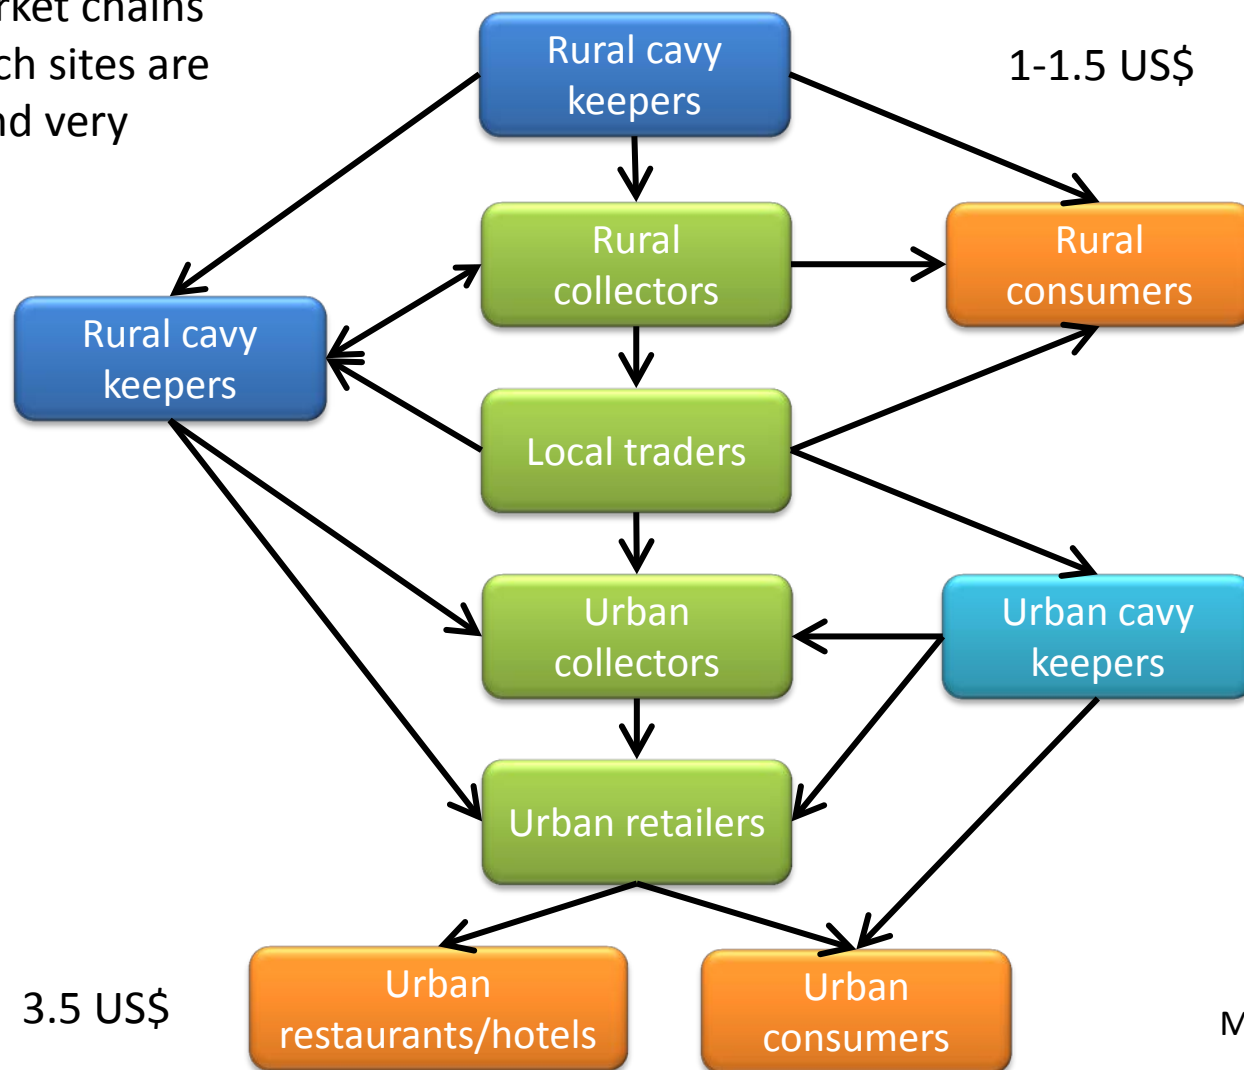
rket chains
ch sites are
nd very

Rural cavy keepers

1-1.5 US$

Rural collectors

Rural consumers

Rural cavy keepers

Local traders

Urban collectors

Urban cavy keepers

Urban retailers

3.5 US$

Urban restaurants/hotels

Urban consumers

M